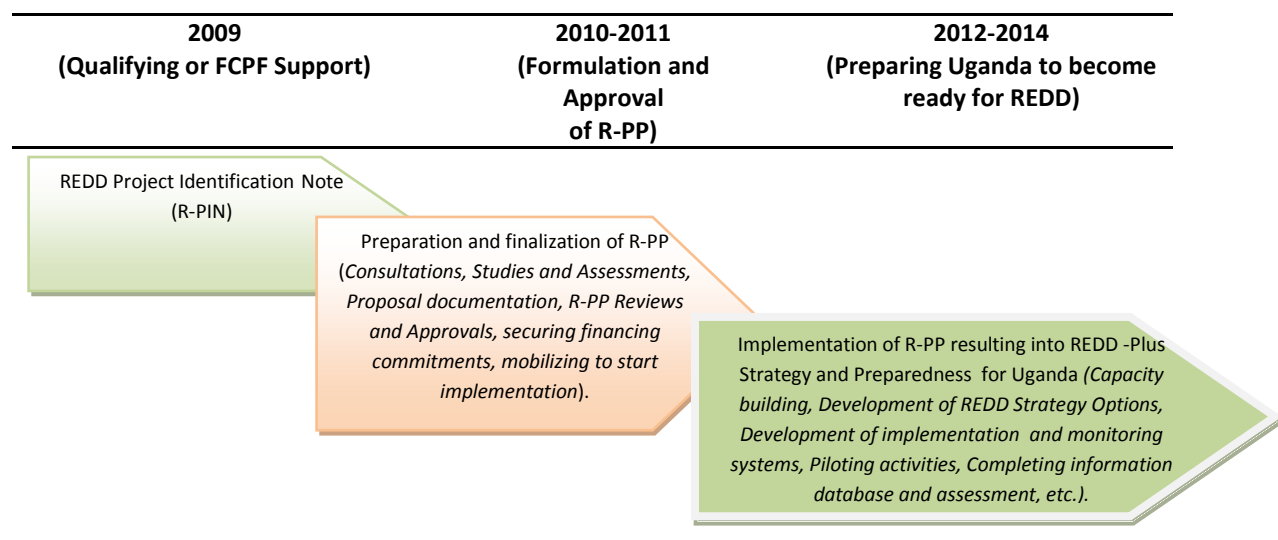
| 2009 (Qualifying or FCPF Support) | 2010-2011 (Formulation and Approval of R-PP) | 2012-2014 (Preparing Uganda to become ready for REDD) |
|---|---|---|

REDD Project Identification Note (R-PIN)

Preparation and finalization of R-PP (*Consultations, Studies and Assessments, Proposal documentation, R-PP Reviews and Approvals, securing financing commitments, mobilizing to start implementation*).

Implementation of R-PP resulting into REDD -Plus Strategy and Preparedness for Uganda *(Capacity building, Development of REDD Strategy Options, Development of implementation and monitoring systems, Piloting activities, Completing information database and assessment, etc.).*